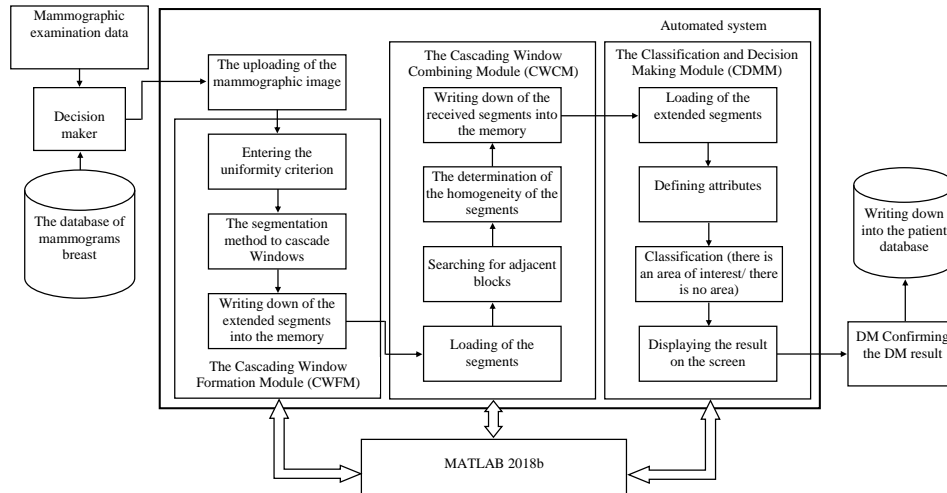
Mammographic examination data

Decision maker

The database of mammograms breast

Automated system

The uploading of the mammographic image

Entering the uniformity criterion

The segmentation method to cascade Windows

Writing down of the extended segments into the memory

The Cascading Window Formation Module (CWFM)

The Cascading Window Combining Module (CWCM)

Writing down of the received segments into the memory

The determination of the homogeneity of the segments

Searching for adjacent blocks

Loading of the segments

The Classification and Decision Making Module (CDMM)

Loading of the extended segments

Defining attributes

Classification (there is an area of interest/ there is no area)

Displaying the result on the screen

Writing down into the patient database

DM Confirming the DM result

MATLAB 2018b